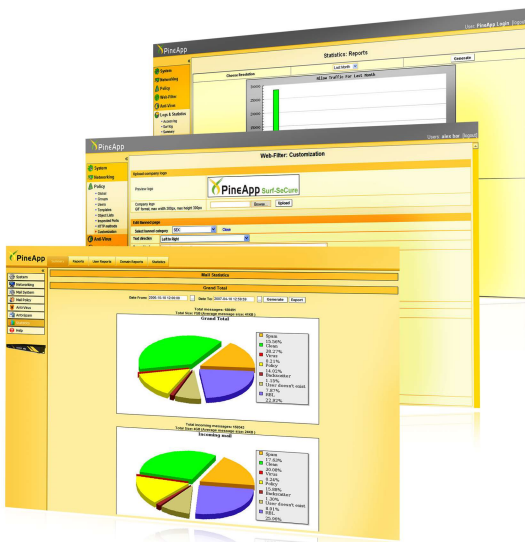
PineApp

Users: PineApp Login [logout]

Statistics: Reports

Last Month

Generate

Choose Resolution

Mime Traffic for Last Month

System

Networking

Policy

Web Filter

Anti-Virus

Logs & Statistics

PineApp

Users: admin login [logout]

Web-Filter: Customization

System

Networking

Policy

Anti-Virus

Upload company logo

Previous logo

PineApp Surf-SeCure

Company logo
GIF format, max width 300px, max height 300px

Browse...

Upload

Edit blocked page

Select blocked category

SEX

Clear

Text direction

Left to Right

PineApp

Statistics

Reports

User Reports

Domain Reports

Statistics

System

Networking

Mail System

Mail Policy

Anti-Virus

Anti-Spam

Help

Mail Statistics

Grand Total

Date From: 2006-10-10 12:00:00

Date To: 2007-04-10 12:00:00

Generate

Export

Grand Total

Spam
15.56%
Clean
39.27%
Virus
3.21%
Policy
16.32%
Backscatter
1.15%
User doesn't exist
1.67%
RBL
22.81%

Incoming mail

Spam
17.63%
Clean
20.06%
Virus
3.24%
Policy
15.98%
Backscatter
1.30%
User doesn't exist
6.81%
RBL
25.06%